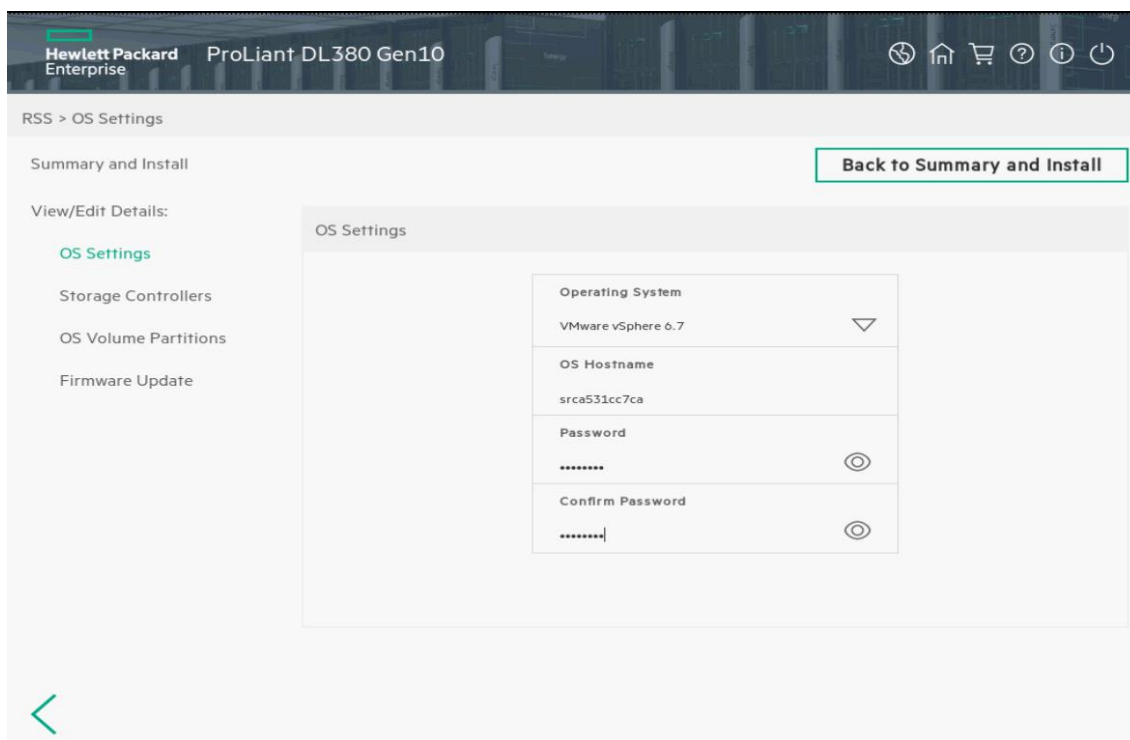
Hewlett Packard Enterprise ProLiant DL380 Gen10

RSS > OS Settings

Summary and Install

Back to Summary and Install

View/Edit Details:

OS Settings

Storage Controllers

OS Volume Partitions

Firmware Update

OS Settings

Operating System

VMware vSphere 6.7

OS Hostname

srca531cc7ca

Password

•••••••••

Confirm Password

•••••••••